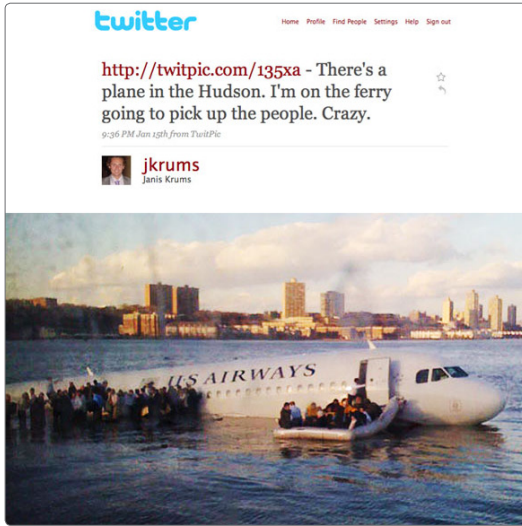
twitter

Home Profile Find People Settings Help Sign out

http://twitpic.com/135xa - There's a plane in the Hudson. I'm on the ferry going to pick up the people. Crazy.

9:36 PM Jan 15th from TwitPic

jkrums
Janis Krums

US AIRWAYS